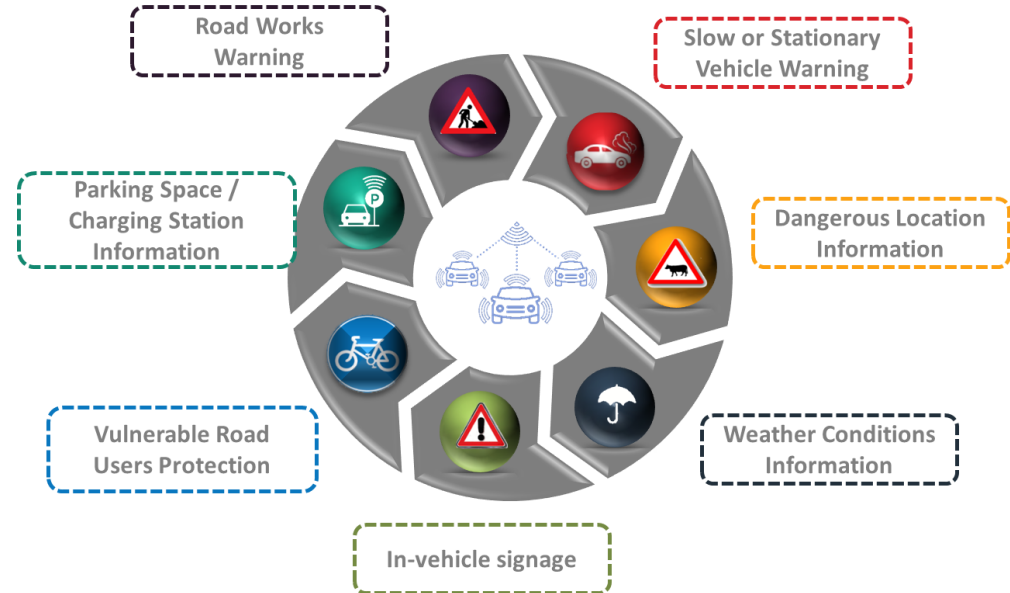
Road Works Warning

Slow or Stationary Vehicle Warning

Parking Space / Charging Station Information

Dangerous Location Information

Vulnerable Road Users Protection

Weather Conditions Information

In-vehicle signage